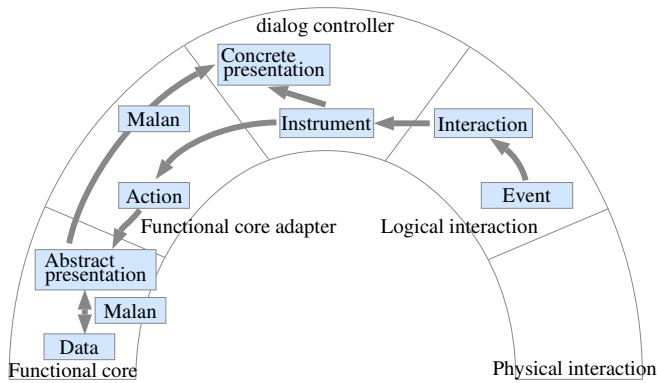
dialog controller

Concrete presentation

Malan

Instrument

Interaction

Action

Event

Functional core adapter

Logical interaction

Abstract presentation

Malan

Data

Functional core

Physical interaction